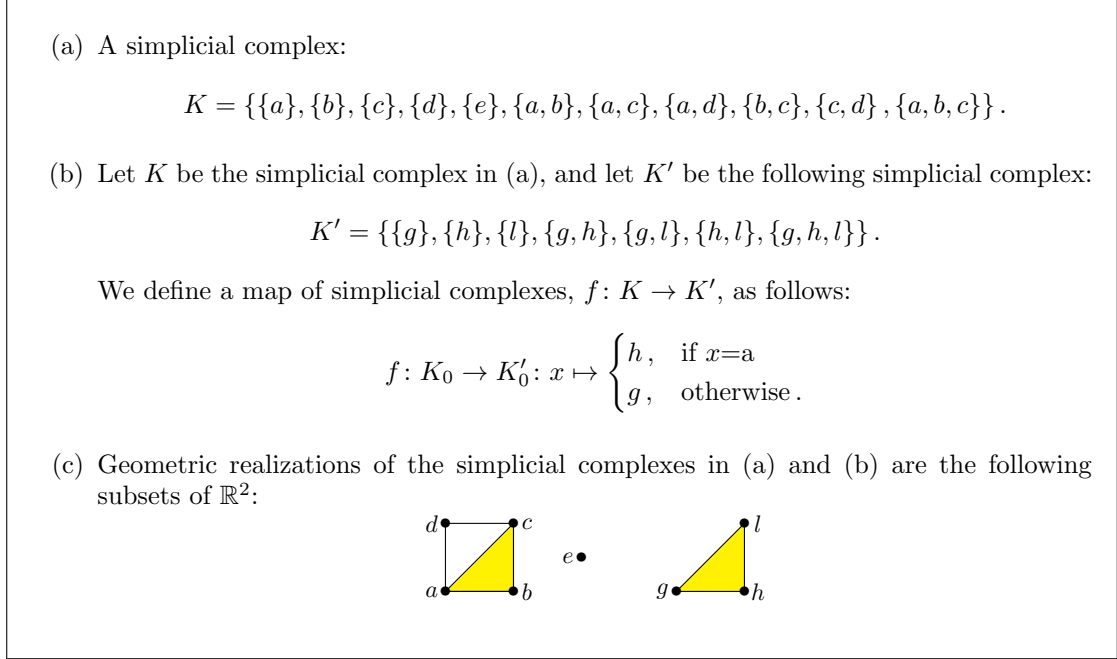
(a) A simplicial complex:

$$K = \{\{a\}, \{b\}, \{c\}, \{d\}, \{e\}, \{a,b\}, \{a,c\}, \{a,d\}, \{b,c\}, \{c,d\}, \{a,b,c\}\}.$$

(b) Let $K$ be the simplicial complex in (a), and let $K'$ be the following simplicial complex:

$$K' = \{\{g\}, \{h\}, \{l\}, \{g,h\}, \{g,l\}, \{h,l\}, \{g,h,l\}\}.$$

We define a map of simplicial complexes, $f\colon K \to K'$, as follows:

$$f\colon K_0 \to K'_0\colon x \mapsto \begin{cases} h\,, & \text{if } x\text{=a} \\ g\,, & \text{otherwise}. \end{cases}$$

(c) Geometric realizations of the simplicial complexes in (a) and (b) are the following subsets of $\mathbb{R}^2$:

$d$ $c$ $e$ $a$ $b$ $l$ $g$ $h$